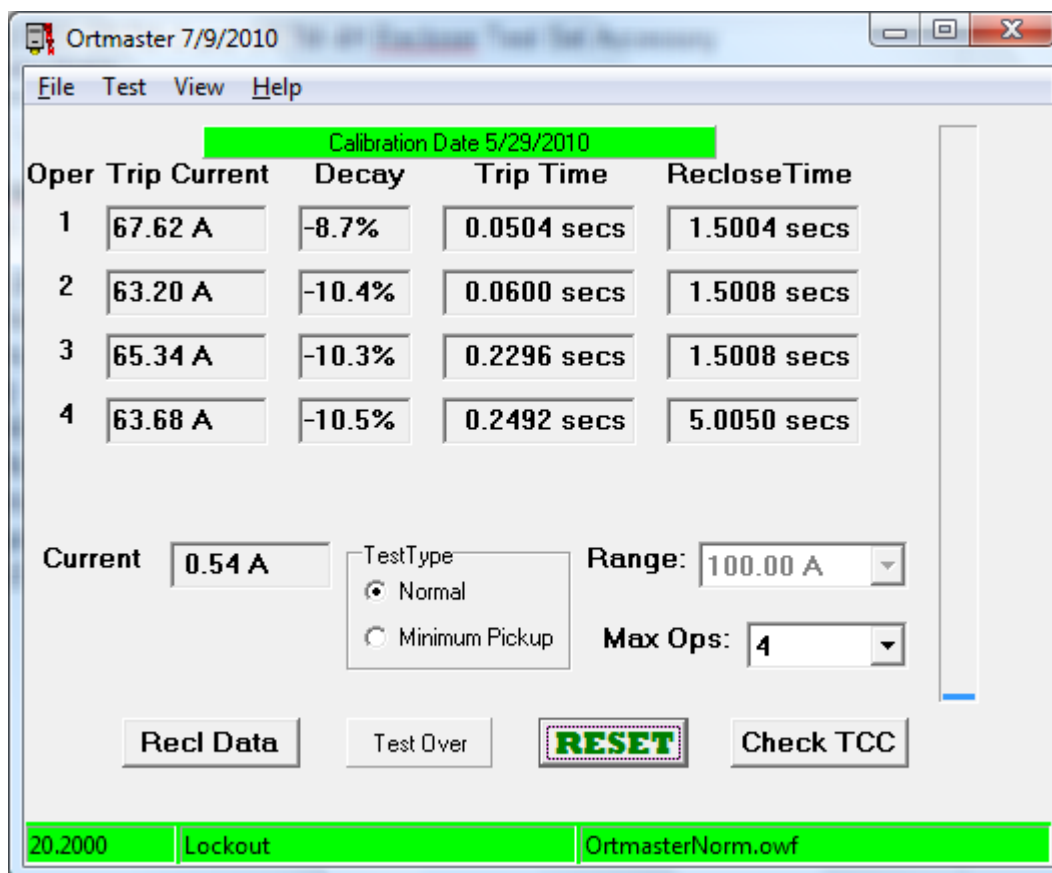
Ortmaster 7/9/2010

File Test View Help

Calibration Date 5/29/2010

| Oper | Trip Current | Decay | Trip Time | RecloseTime |
|---|---|---|---|---|
| 1 | 67.62 A | -8.7% | 0.0504 secs | 1.5004 secs |
| 2 | 63.20 A | -10.4% | 0.0600 secs | 1.5008 secs |
| 3 | 65.34 A | -10.3% | 0.2296 secs | 1.5008 secs |
| 4 | 63.68 A | -10.5% | 0.2492 secs | 5.0050 secs |

Current 0.54 A

TestType
Normal
Minimum Pickup

Range: 100.00 A

Max Ops: 4

Recl Data

Test Over

RESET

Check TCC

20.2000 | Lockout | OrtmasterNorm.owf